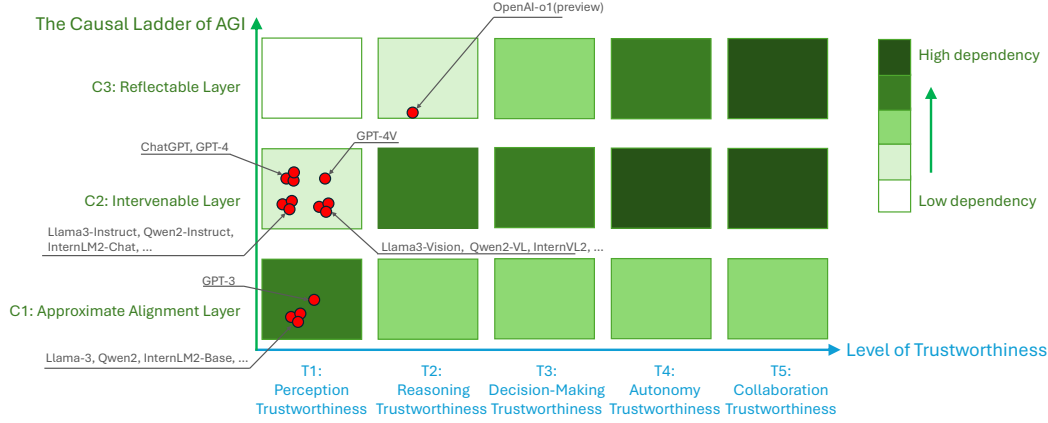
The Causal Ladder of AGI

OpenAI-o1(preview)

High dependency

Low dependency

C3: Reflectable Layer

ChatGPT, GPT-4

GPT-4V

C2: Intervenable Layer

Llama3-Instruct, Qwen2-Instruct, InternLM2-Chat, ...

Llama3-Vision, Qwen2-VL, InternVL2, ...

GPT-3

C1: Approximate Alignment Layer

Llama-3, Qwen2, InternLM2-Base, ...

Level of Trustworthiness

T1: Perception Trustworthiness

T2: Reasoning Trustworthiness

T3: Decision-Making Trustworthiness

T4: Autonomy Trustworthiness

T5: Collaboration Trustworthiness